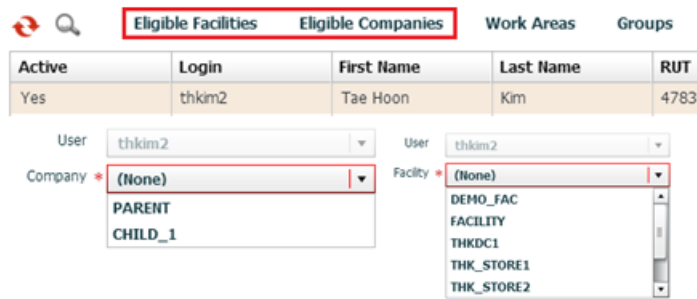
Eligible Facilities Eligible Companies Work Areas Groups

| Active | Login | First Name | Last Name | RUT |
|---|---|---|---|---|
| Yes | thkim2 | Tae Hoon | Kim | 4783 |

User thkim2

Company * (None)

PARENT

CHILD_1

User thkim2

Facility * (None)

DEMO_FAC

FACILITY

THKDC1

THK_STORE1

THK_STORE2